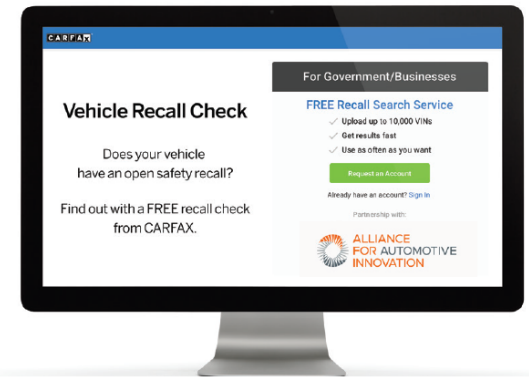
CARFAX

Vehicle Recall Check

Does your vehicle have an open safety recall?

Find out with a FREE recall check from CARFAX.

For Government/Businesses

FREE Recall Search Service

Upload up to 10,000 VINs

Get results fast

Use as often as you want

Request an Account

Already have an account? Sign In

Partnership with:

ALLIANCE FOR AUTOMOTIVE INNOVATION